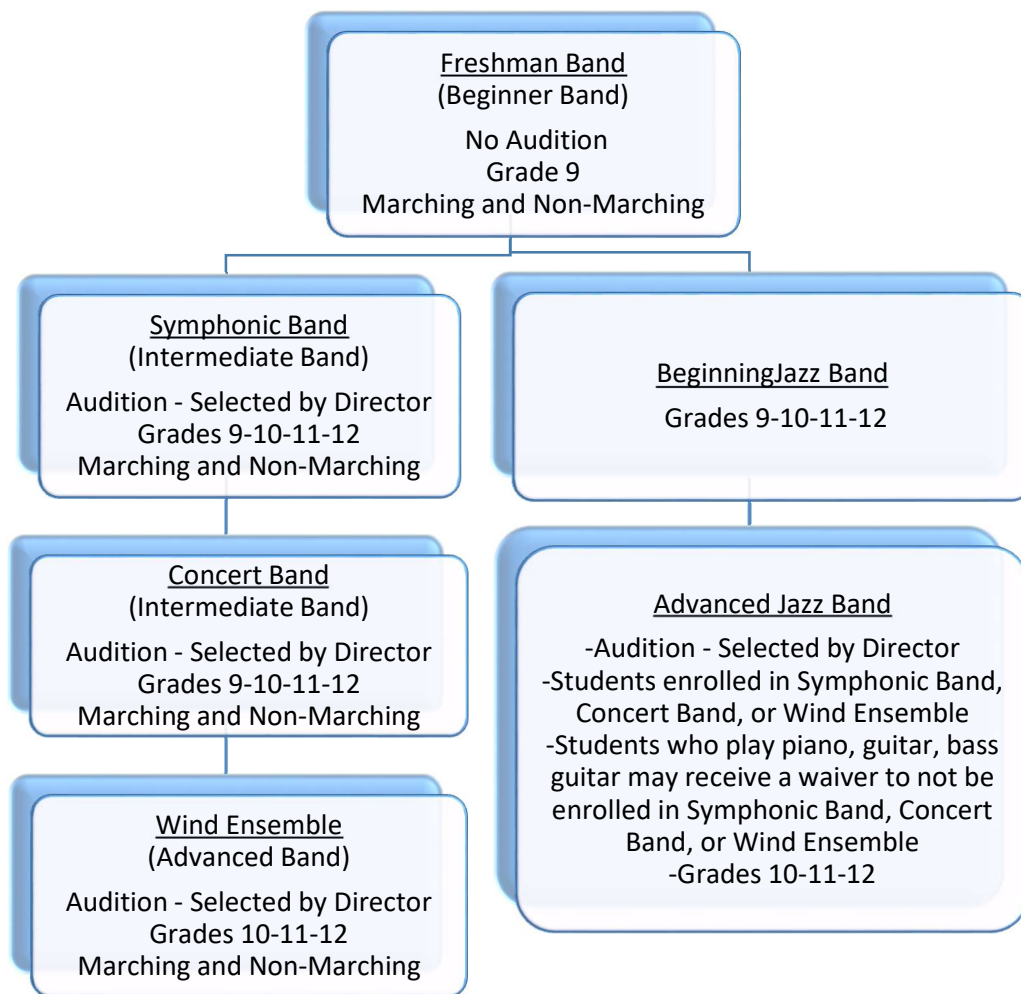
Freshman Band
(Beginner Band)
No Audition
Grade 9
Marching and Non-Marching

Symphonic Band
(Intermediate Band)
Audition - Selected by Director
Grades 9-10-11-12
Marching and Non-Marching

Concert Band
(Intermediate Band)
Audition - Selected by Director
Grades 9-10-11-12
Marching and Non-Marching

Wind Ensemble
(Advanced Band)
Audition - Selected by Director
Grades 10-11-12
Marching and Non-Marching

BeginningJazz Band
Grades 9-10-11-12

Advanced Jazz Band
-Audition - Selected by Director
-Students enrolled in Symphonic Band, Concert Band, or Wind Ensemble
-Students who play piano, guitar, bass guitar may receive a waiver to not be enrolled in Symphonic Band, Concert Band, or Wind Ensemble
-Grades 10-11-12